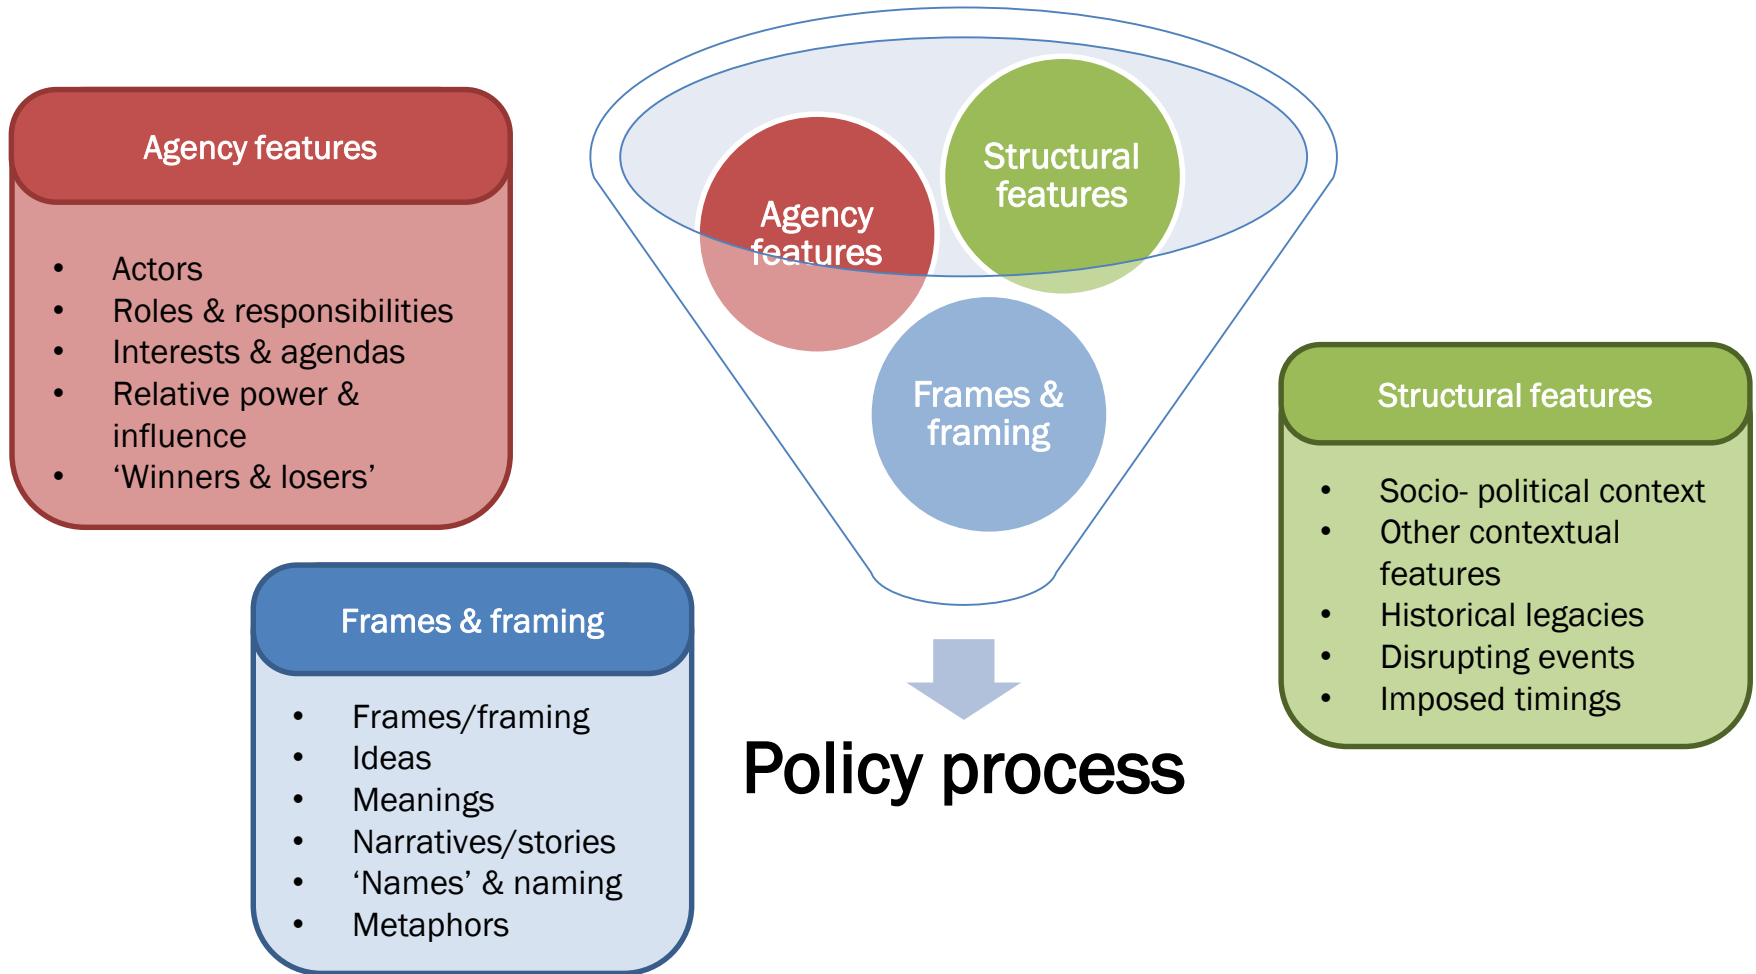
Agency features

- Actors
- Roles & responsibilities
- Interests & agendas
- Relative power & influence
- 'Winners & losers'

Agency features

Structural features

Frames & framing

Structural features

- Socio- political context
- Other contextual features
- Historical legacies
- Disrupting events
- Imposed timings

Frames & framing

- Frames/framing
- Ideas
- Meanings
- Narratives/stories
- 'Names' & naming
- Metaphors

Policy process